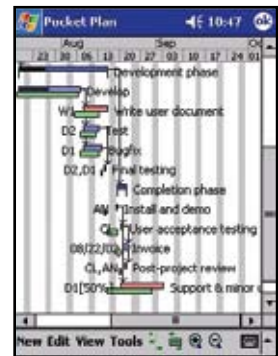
Pocket Plan 10:47 ok

Aug Sep Oc
23 30 06 13 20 27 03 10 17 24 01

Development phase
Develop
W Write user document
D2 Test
D1 Bugfix
D2,D1 Final testing
Completion phase
AN Install and demo
CL User acceptance testing
08/22/02 Invoice
CL,AN Post-project review
D1[50% Support & minor c

New Edit View Tools